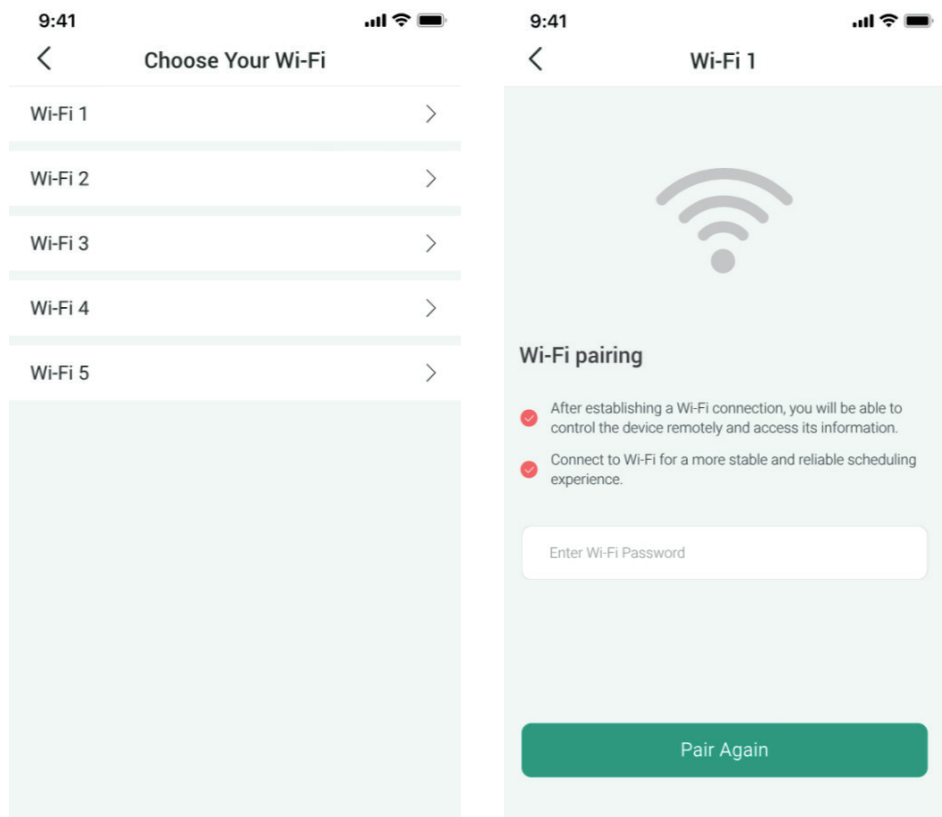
9:41

Choose Your Wi-Fi

Wi-Fi 1

Wi-Fi 2

Wi-Fi 3

Wi-Fi 4

Wi-Fi 5

9:41

Wi-Fi 1

Wi-Fi pairing

After establishing a Wi-Fi connection, you will be able to control the device remotely and access its information.

Connect to Wi-Fi for a more stable and reliable scheduling experience.

Enter Wi-Fi Password

Pair Again